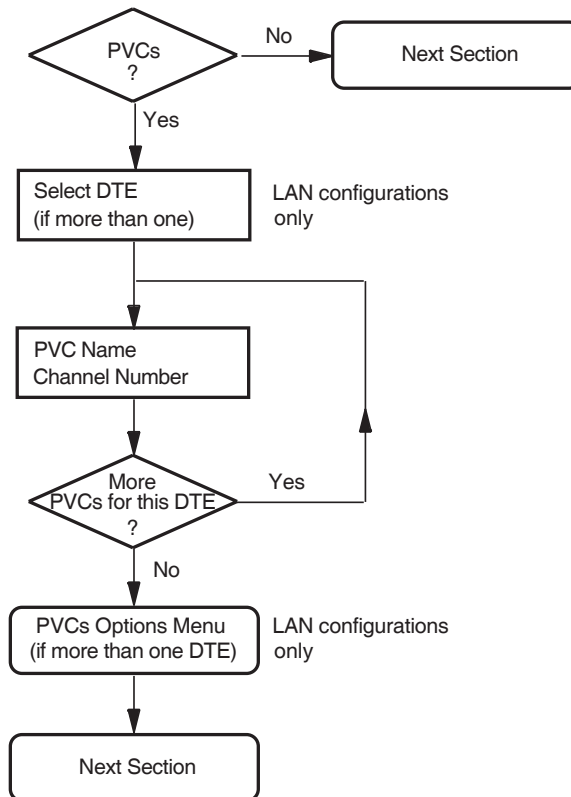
PVCs
?

No

Next Section

Yes

Select DTE
(if more than one)

LAN configurations
only

PVC Name
Channel Number

More
PVCs for this DTE
?

Yes

No

PVCs Options Menu
(if more than one DTE)

LAN configurations
only

Next Section